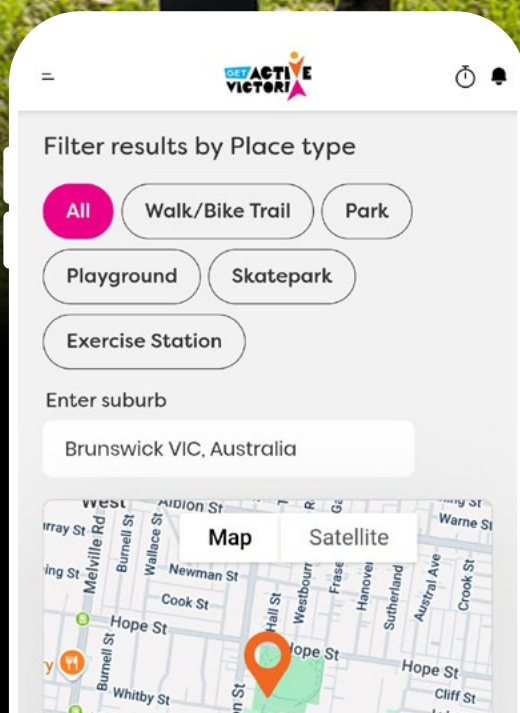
GET ACTIVE VICTORIA

Filter results by Place type

All

Walk/Bike Trail

Park

Playground

Skatepark

Exercise Station

Enter suburb

Brunswick VIC, Australia

Map

Satellite

West

Albion St

Warne St

rray St

Melville Rd

Burnell St

Wallace St

ing St

Newman St

Westbourne

Fraser

Hanover

Sutherland

Austral Ave

Crook St

Cook St

Hope St

Hall St

Hope St

Hope St

Burnell St

Whitby St

Cliff St